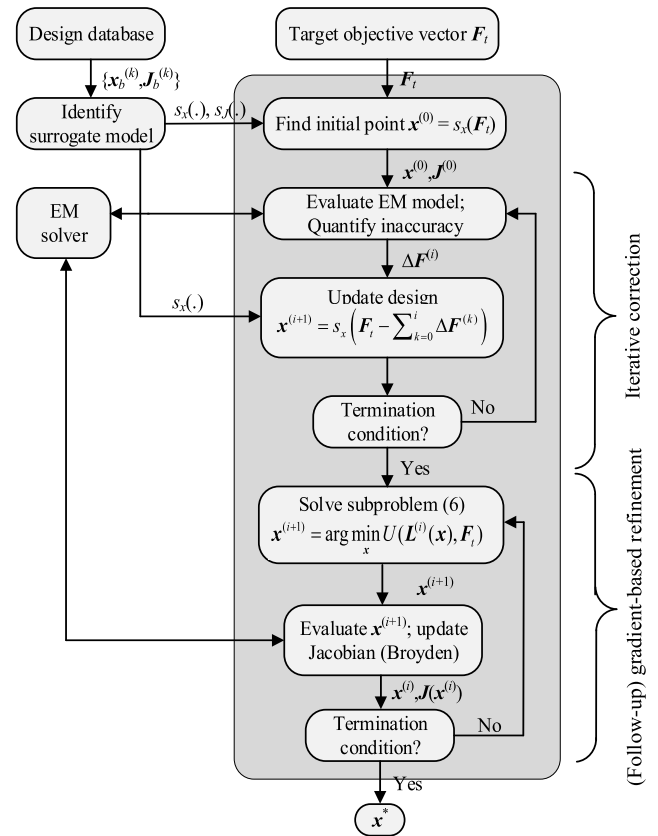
Design database

Target objective vector $\boldsymbol{F}_t$

$\{\boldsymbol{x}_b^{(k)}, \boldsymbol{J}_b^{(k)}\}$

$\boldsymbol{F}_t$

Identify surrogate model

$s_x(.)$, $s_J(.)$

Find initial point $\boldsymbol{x}^{(0)} = s_x(\boldsymbol{F}_t)$

$\boldsymbol{x}^{(0)}, \boldsymbol{J}^{(0)}$

EM solver

Evaluate EM model; Quantify inaccuracy

$\Delta \boldsymbol{F}^{(i)}$

$s_x(.)$

Update design
$\boldsymbol{x}^{(i+1)} = s_x\left(\boldsymbol{F}_t - \sum_{k=0}^{i} \Delta \boldsymbol{F}^{(k)}\right)$

Termination condition?

No

Yes

Iterative correction

Solve subproblem (6)
$\boldsymbol{x}^{(i+1)} = \arg\min_{\boldsymbol{x}} U(\boldsymbol{L}^{(i)}(\boldsymbol{x}), \boldsymbol{F}_t)$

$\boldsymbol{x}^{(i+1)}$

Evaluate $\boldsymbol{x}^{(i+1)}$; update Jacobian (Broyden)

$\boldsymbol{x}^{(i)}, \boldsymbol{J}(\boldsymbol{x}^{(i)})$

Termination condition?

No

Yes

$\boldsymbol{x}^{*}$

(Follow-up) gradient-based refinement